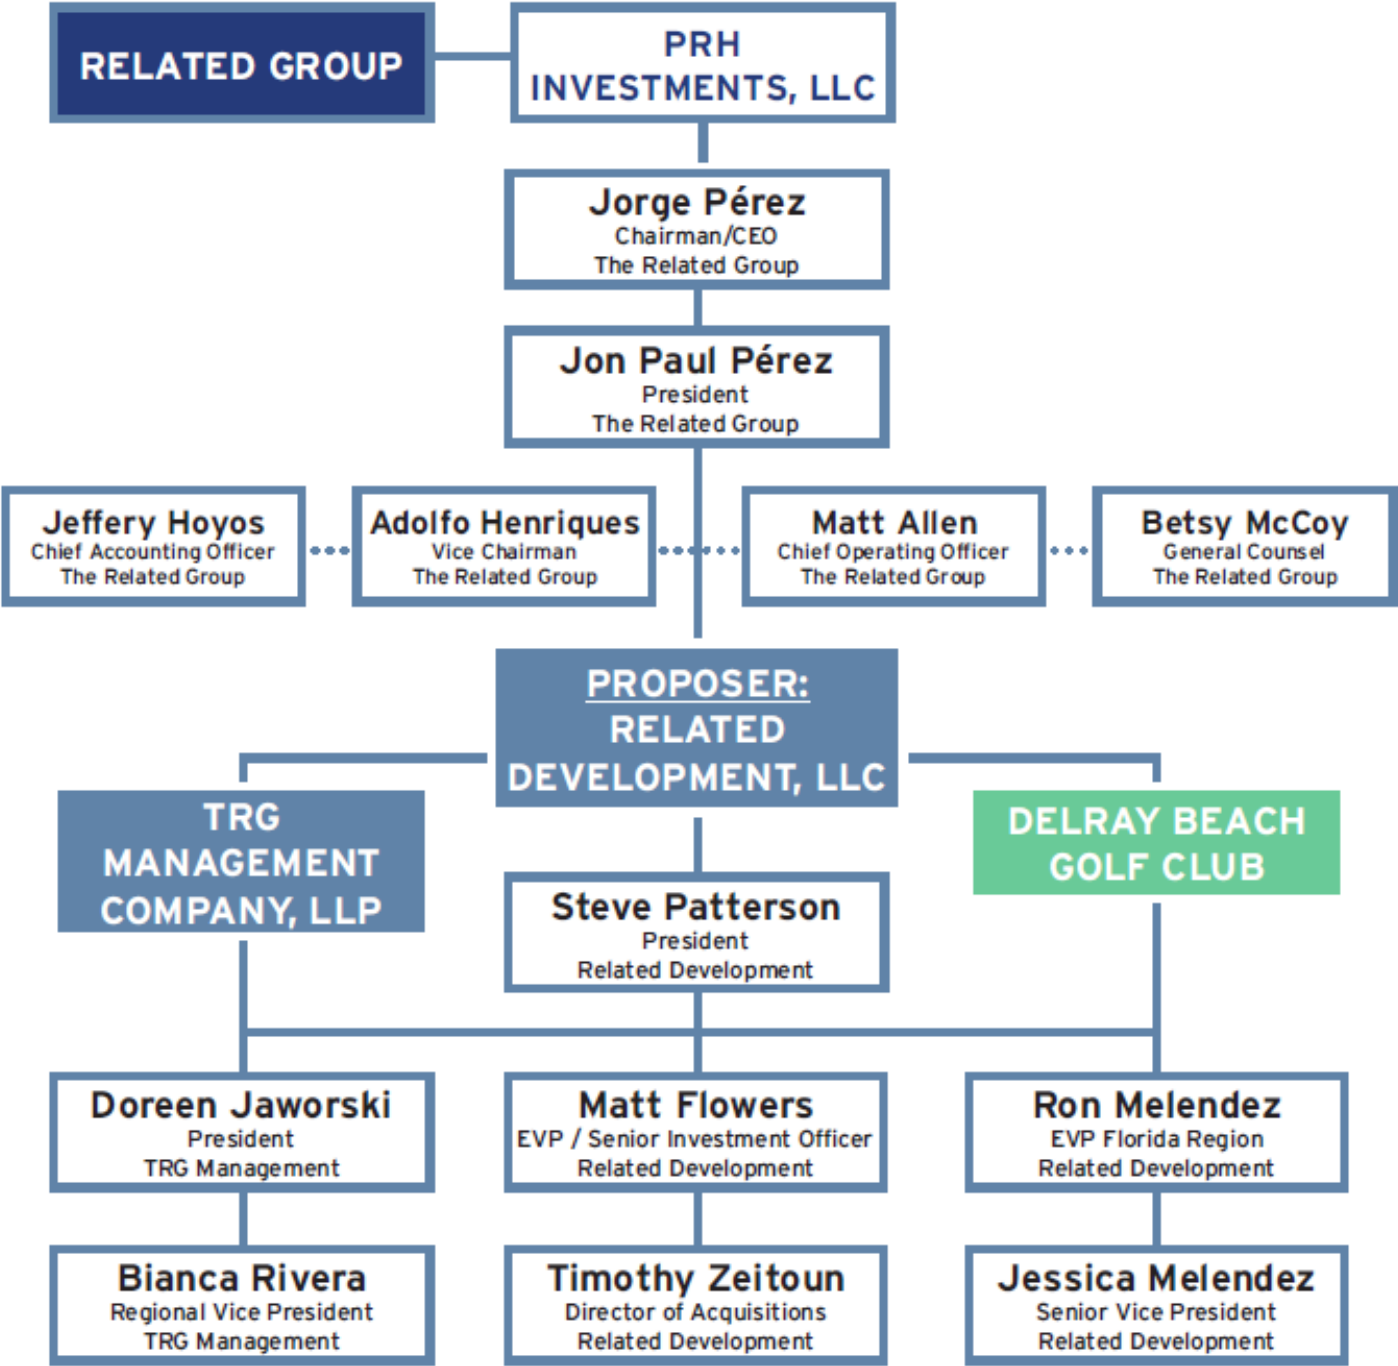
RELATED GROUP

PRH INVESTMENTS, LLC

Jorge Pérez
Chairman/CEO
The Related Group

Jon Paul Pérez
President
The Related Group

Jeffery Hoyos
Chief Accounting Officer
The Related Group

Adolfo Henriques
Vice Chairman
The Related Group

Matt Allen
Chief Operating Officer
The Related Group

Betsy McCoy
General Counsel
The Related Group

PROPOSER:
RELATED DEVELOPMENT, LLC

TRG MANAGEMENT COMPANY, LLP

DELRAY BEACH GOLF CLUB

Steve Patterson
President
Related Development

Doreen Jaworski
President
TRG Management

Matt Flowers
EVP / Senior Investment Officer
Related Development

Ron Melendez
EVP Florida Region
Related Development

Bianca Rivera
Regional Vice President
TRG Management

Timothy Zeitoun
Director of Acquisitions
Related Development

Jessica Melendez
Senior Vice President
Related Development